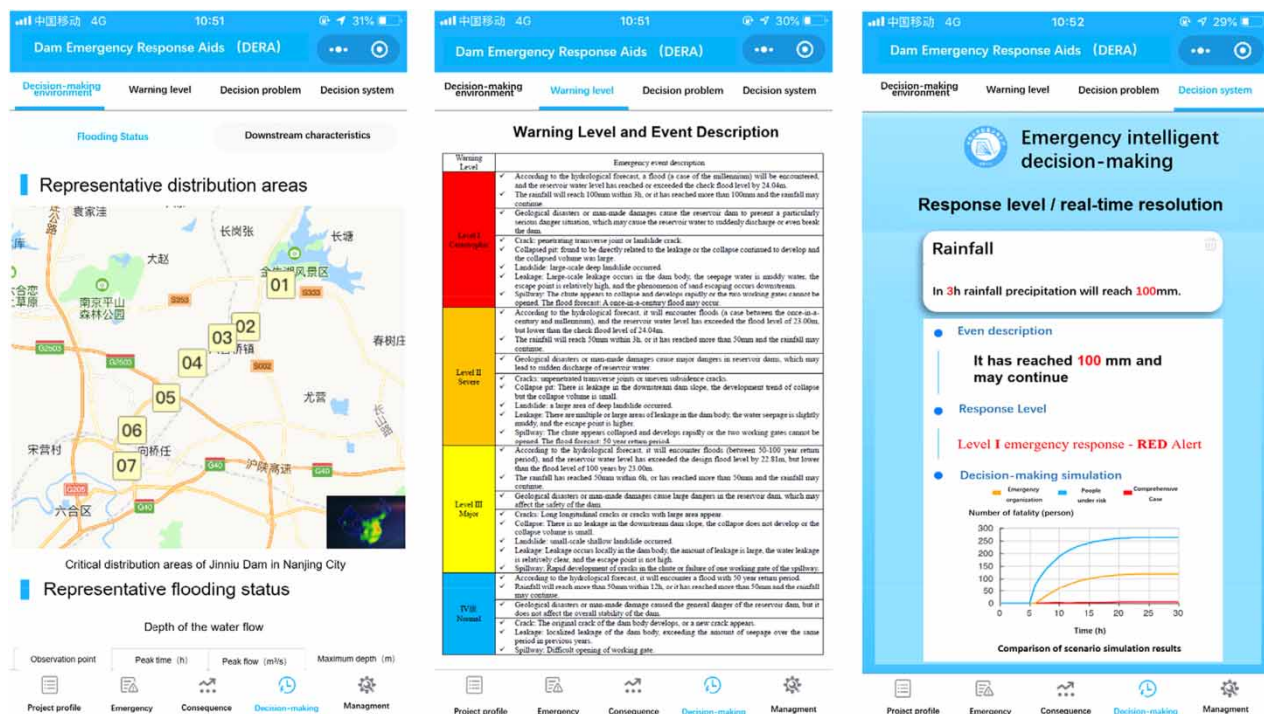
中国移动 4G 10:51 31%
Dam Emergency Response Aids （DERA）
Decision-making environment | Warning level | Decision problem | Decision system
Flooding Status | Downstream characteristics

Representative distribution areas

袁家洼 长岗张 长塘 大赵 金牛湖风景区 南京平山森林公园 S353 S333 01 02 03 04 05 06 07 G2503 G2503 S002 春树庄 尤营 宋营村 向桥任 G40 沪陕高速 G40 G205 六合区 G40

Critical distribution areas of Jinniu Dam in Nanjing City

Representative flooding status

Depth of the water flow

| Observation point | Peak time（h） | Peak flow（m³/s） | Maximum depth（m） |
|---|---|---|---|

Project profile | Emergency | Consequence | Decision-making | Managment

中国移动 4G 10:51 30%
Dam Emergency Response Aids （DERA）
Decision-making environment | Warning level | Decision problem | Decision system

Warning Level and Event Description

| Warning Level | Emergency event description |
|---|---|
| Level I Catastrophic | According to the hydrological forecast, a flood (a case of the millennium) will be encountered, and the reservoir water level has reached or exceeded the check flood level by 24.04m. The rainfall will reach 100mm within 3h, or it has reached more than 100mm and the rainfall may continue. Geological disasters or man-made damages cause the reservoir dam to present a particularly serious danger situation, which may cause the reservoir water to suddenly discharge or even break the dam. Crack: penetrating transverse joint or landslide crack. Collapsed pit: found to be directly related to the leakage or the collapse continued to develop and the collapsed volume was large. Landslide: large-scale deep landslide occurred. Leakage: Large-scale leakage occurs in the dam body, the seepage water is muddy water, the escape point is relatively high, and the phenomenon of sand escaping occurs downstream. Spillway: The chute appears to collapse and develops rapidly or the two working gates cannot be opened. The flood forecast: A once-in-a-century flood may occur. |
| Level II Severe | According to the hydrological forecast, it will encounter floods (a case between the once-in-a-century and millennium), and the reservoir water level has exceeded the flood level of 23.00m, but lower than the check flood level of 24.04m. The rainfall will reach 50mm within 3h, or it has reached more than 50mm and the rainfall may continue. Geological disasters or man-made damages cause major dangers in reservoir dams, which may lead to sudden discharge of reservoir water. Cracks: unpenetrated transverse joints or uneven subsidence cracks. Collapse pit: There is leakage in the downstream dam slope, the development trend of collapse but the collapse volume is small. Landslide: a large area of deep landslide occurred. Leakage: There are multiple or large areas of leakage in the dam body, the water seepage is slightly muddy, and the escape point is higher. Spillway: The chute appears collapsed and develops rapidly or two working gates cannot be opened. The flood forecast: 50 year return period. |
| Level III Major | According to the hydrological forecast, it will encounter floods (between 50-100 year return period), and the reservoir water level has exceeded the design flood level by 22.81m, but lower than the flood level of 100 years by 23.00m. The rainfall has reached 50mm within 6h, or has reached more than 50mm and the rainfall may continue. Geological disasters or man-made damages cause large dangers in the reservoir dam, which may affect the safety of the dam. Cracks: Long longitudinal cracks or cracks with large area appear. Collapse: There is no leakage in the downstream dam slope, the collapse does not develop or the collapse volume is small. Landslide: small-scale shallow landslide occurred. Leakage: Leakage occurs locally in the dam body, the amount of leakage is large, the water leakage is relatively clear, and the escape point is not high. Spillway: Rapid development of cracks in the chute or failure of one working gate of the spillway. |
| IV级 Normal | According to the hydrological forecast, it will encounter a flood with 50 year return period. Rainfall will reach more than 50mm within 12h, or it has reached more than 50mm and the rainfall may continue. Geological disasters or man-made damage caused the general danger of the reservoir dam, but it does not affect the overall stability of the dam. Crack: The original crack of the dam body develops, or a new crack appears. Leakage: localized leakage of the dam body, exceeding the amount of seepage over the same period in previous years. Spillway: Difficult opening of working gate. |

Project profile | Emergency | Consequence | Decision-making | Managment

中国移动 4G 10:52 29%
Dam Emergency Response Aids （DERA）
Decision-making environment | Warning level | Decision problem | Decision system

Emergency intelligent decision-making

Response level / real-time resolution

Rainfall
In 3h rainfall precipitation will reach 100mm.

Even description
It has reached 100 mm and may continue

Response Level
Level I emergency response - RED Alert

Decision-making simulation
Emergency organization | People under risk | Comprehensive Case
Number of fatality (person)
300 250 200 150 100 50 0
0 5 10 15 20 25 30
Time (h)
Comparison of scenario simulation results

Project profile | Emergency | Consequence | Decision-making | Managment